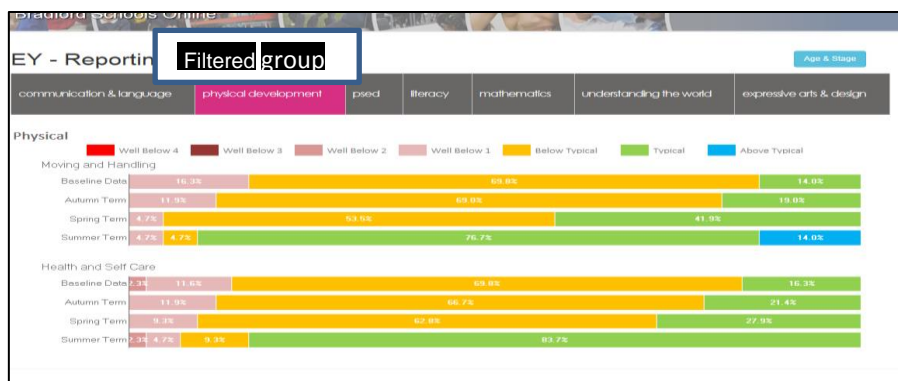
Bradford Schools Online

EY - Reportin

Filtered group

Age & Stage

communication & language | physical development | psed | literacy | mathematics | understanding the world | expressive arts & design

Physical

Well Below 4 | Well Below 3 | Well Below 2 | Well Below 1 | Below Typical | Typical | Above Typical

Moving and Handling

Baseline Data 16.3% 69.8% 14.0%

Autumn Term 11.9% 69.0% 19.0%

Spring Term 4.7% 53.5% 41.9%

Summer Term 4.7% 4.7% 76.7% 14.0%

Health and Self Care

Baseline Data 2.3% 11.6% 69.8% 16.3%

Autumn Term 11.9% 66.7% 21.4%

Spring Term 9.3% 62.8% 27.9%

Summer Term 2.3% 4.7% 9.3% 83.7%